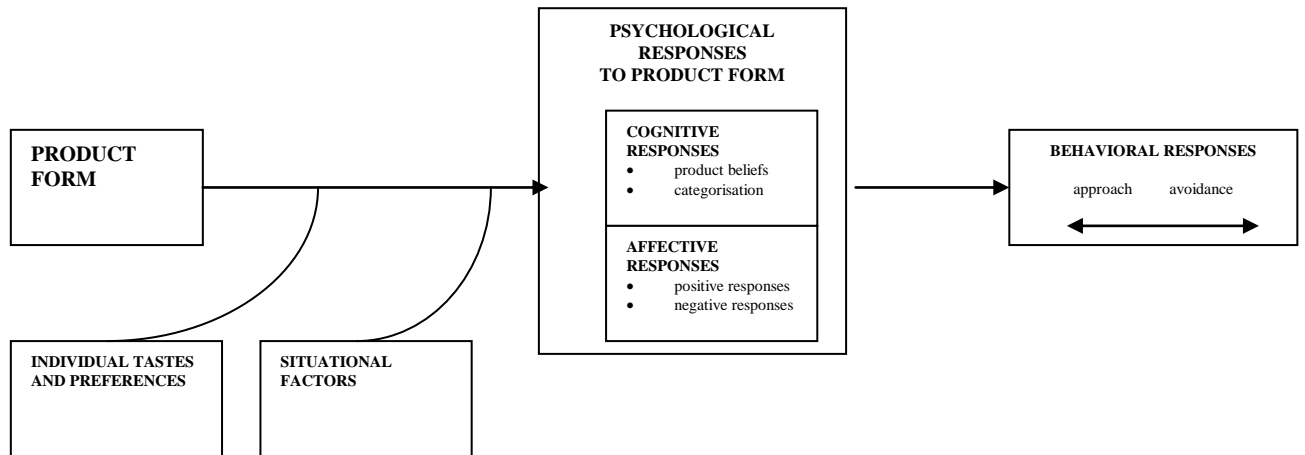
PRODUCT FORM

INDIVIDUAL TASTES AND PREFERENCES

SITUATIONAL FACTORS

PSYCHOLOGICAL RESPONSES TO PRODUCT FORM

COGNITIVE RESPONSES
• product beliefs
• categorisation

AFFECTIVE RESPONSES
• positive responses
• negative responses

BEHAVIORAL RESPONSES

approach avoidance